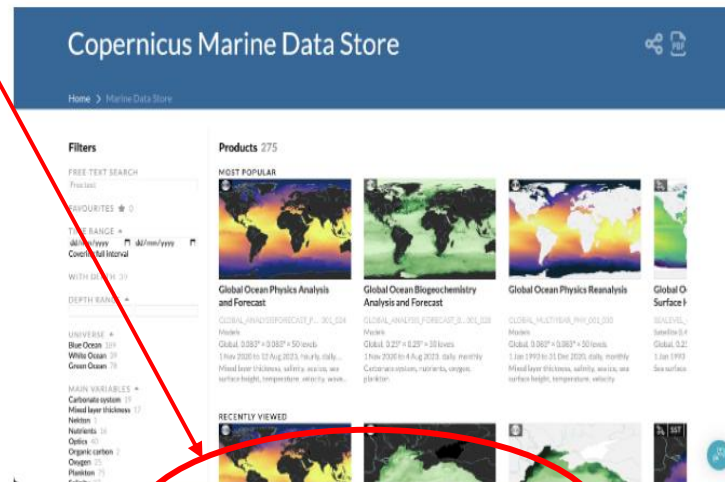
Copernicus Marine Data Store

Home > Marine Data Store

Filters

FREE TEXT SEARCH
Free text

FAVOURITES ★ 0

TIME RANGE
dd/mm/yyyy dd/mm/yyyy
Cover full interval

WITH DEPTH 33

DEPTH RANGE

UNIVERSE
Blue Ocean 169
White Ocean 39
Green Ocean 78

MAIN VARIABLES
Carbonate system 19
Mixed layer thickness 17
Nekton 1
Nutrients 16
Optics 40
Organic carbon 2
Oxygen 15
Plankton 25

Products 275

MOST POPULAR

Global Ocean Physics Analysis and Forecast
GLOBAL_ANALYSISFORECAST_P... 001_024
Models
Global, 0.083° × 0.083° × 50 levels
1 Nov 2020 to 12 Aug 2023, hourly, daily...
Mixed layer thickness, salinity, sea ice, sea surface height, temperature, velocity, wave...

Global Ocean Biogeochemistry Analysis and Forecast
GLOBAL_ANALYSIS_FORECAST_B... 001_028
Models
Global, 0.25° × 0.25° × 50 levels
1 Nov 2020 to 4 Aug 2023, daily, monthly
Carbonate system, nutrients, oxygen, plankton

Global Ocean Physics Reanalysis
GLOBAL_MULTIYEAR_PHY_001_030
Models
Global, 0.083° × 0.083° × 50 levels
1 Jan 1993 to 31 Dec 2020, daily, monthly
Mixed layer thickness, salinity, sea ice, sea surface height, temperature, velocity

Global O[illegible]
Surface H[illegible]
SEALEVEL_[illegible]
Satellite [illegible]
Global, 0.2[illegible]
1 Jan 1993 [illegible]
Sea surface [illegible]

RECENTLY VIEWED